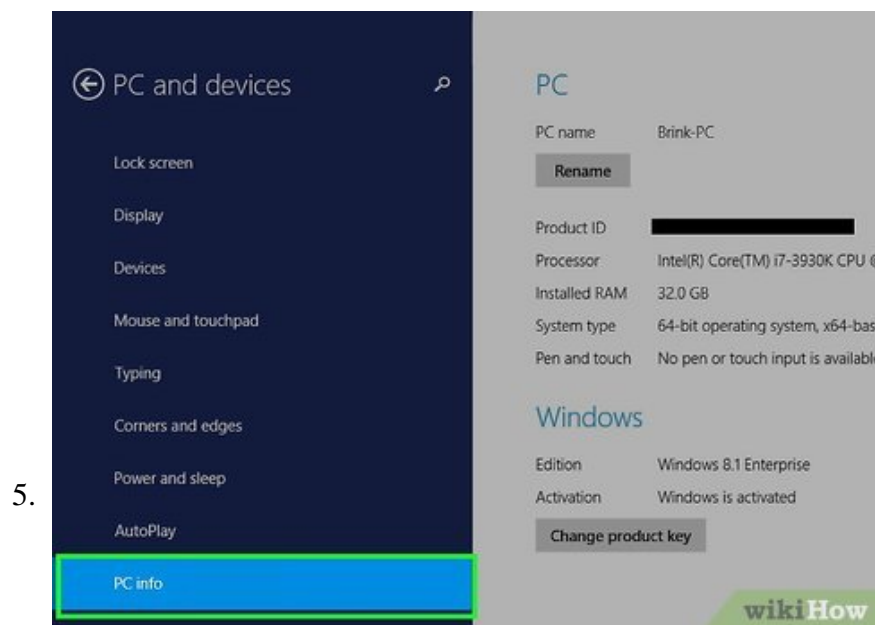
5.

PC and devices

Lock screen

Display

Devices

Mouse and touchpad

Typing

Corners and edges

Power and sleep

AutoPlay

PC info

PC

| PC name | Brink-PC |
|---|---|
| Rename | |

| Product ID | |
|---|---|
| Processor | Intel(R) Core(TM) i7-3930K CPU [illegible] |
| Installed RAM | 32.0 GB |
| System type | 64-bit operating system, x64-bas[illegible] |
| Pen and touch | No pen or touch input is availabl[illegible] |

Windows

| Edition | Windows 8.1 Enterprise |
|---|---|
| Activation | Windows is activated |

Change product key

wikiHow